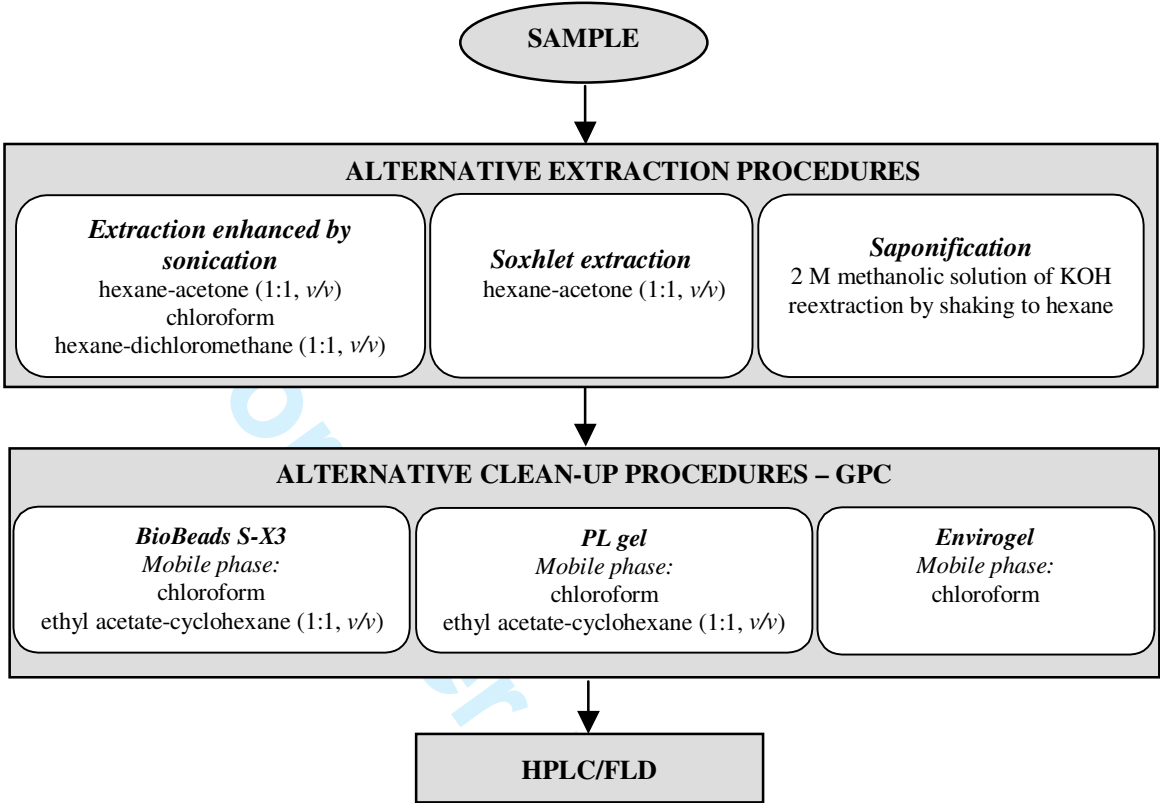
SAMPLE

ALTERNATIVE EXTRACTION PROCEDURES

*Extraction enhanced by sonication*
hexane-acetone (1:1, *v/v*)
chloroform
hexane-dichloromethane (1:1, *v/v*)

*Soxhlet extraction*
hexane-acetone (1:1, *v/v*)

*Saponification*
2 M methanolic solution of KOH
reextraction by shaking to hexane

ALTERNATIVE CLEAN-UP PROCEDURES – GPC

*BioBeads S-X3*
*Mobile phase:*
chloroform
ethyl acetate-cyclohexane (1:1, *v/v*)

*PL gel*
*Mobile phase:*
chloroform
ethyl acetate-cyclohexane (1:1, *v/v*)

*Envirogel*
*Mobile phase:*
chloroform

HPLC/FLD